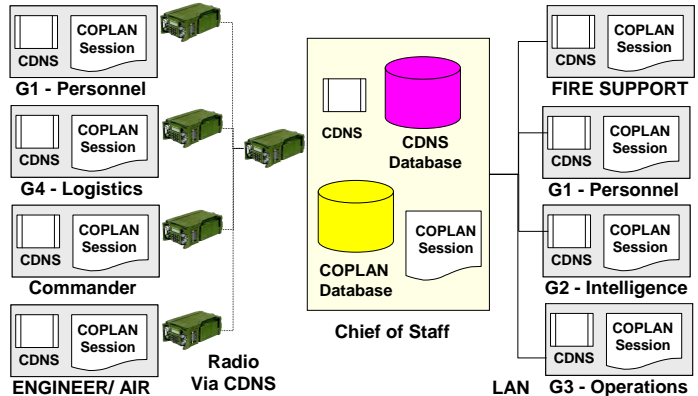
CDNS
COPLAN Session
G1 - Personnel

CDNS
COPLAN Session
G4 - Logistics

CDNS
COPLAN Session
Commander

CDNS
COPLAN Session
ENGINEER/ AIR

Radio
Via CDNS

CDNS
CDNS Database
COPLAN Database
COPLAN Session
Chief of Staff

LAN

CDNS
COPLAN Session
FIRE SUPPORT

CDNS
COPLAN Session
G1 - Personnel

CDNS
COPLAN Session
G2 - Intelligence

CDNS
COPLAN Session
G3 - Operations